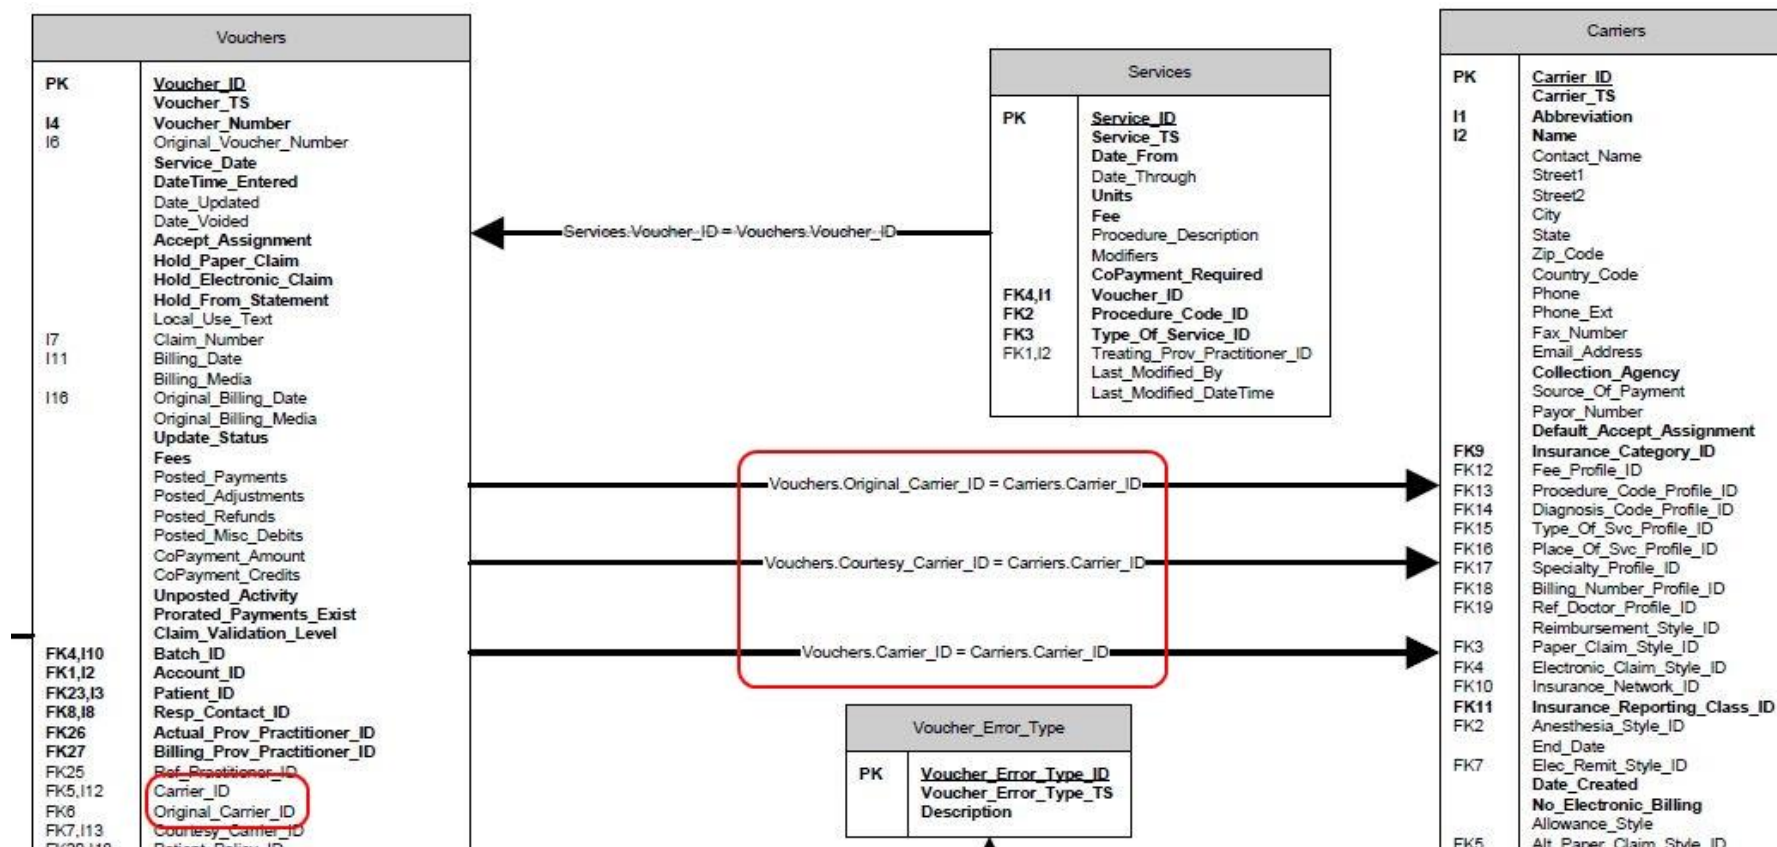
Vouchers

| | |
|---|---|
| PK | Voucher_ID |
| | Voucher_TS |
| I4 | Voucher_Number |
| I6 | Original_Voucher_Number |
| | Service_Date |
| | DateTime_Entered |
| | Date_Updated |
| | Date_Voided |
| | Accept_Assignment |
| | Hold_Paper_Claim |
| | Hold_Electronic_Claim |
| | Hold_From_Statement |
| | Local_Use_Text |
| I7 | Claim_Number |
| I11 | Billing_Date |
| | Billing_Media |
| I16 | Original_Billing_Date |
| | Original_Billing_Media |
| | Update_Status |
| | Fees |
| | Posted_Payments |
| | Posted_Adjustments |
| | Posted_Refunds |
| | Posted_Misc_Debits |
| | CoPayment_Amount |
| | CoPayment_Credits |
| | Unposted_Activity |
| | Prorated_Payments_Exist |
| | Claim_Validation_Level |
| FK4,I10 | Batch_ID |
| FK1,I2 | Account_ID |
| FK23,I3 | Patient_ID |
| FK8,I8 | Resp_Contact_ID |
| FK26 | Actual_Prov_Practitioner_ID |
| FK27 | Billing_Prov_Practitioner_ID |
| FK25 | Ref_Practitioner_ID |
| FK5,I12 | Carrier_ID |
| FK6 | Original_Carrier_ID |
| FK7,I13 | Courtesy_Carrier_ID |
| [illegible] | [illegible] |

Services.Voucher_ID = Vouchers.Voucher_ID

Services

| | |
|---|---|
| PK | Service_ID |
| | Service_TS |
| | Date_From |
| | Date_Through |
| | Units |
| | Fee |
| | Procedure_Description |
| | Modifiers |
| | CoPayment_Required |
| FK4,I1 | Voucher_ID |
| FK2 | Procedure_Code_ID |
| FK3 | Type_Of_Service_ID |
| FK1,I2 | Treating_Prov_Practitioner_ID |
| | Last_Modified_By |
| | Last_Modified_DateTime |

Vouchers.Original_Carrier_ID = Carriers.Carrier_ID

Vouchers.Courtesy_Carrier_ID = Carriers.Carrier_ID

Vouchers.Carrier_ID = Carriers.Carrier_ID

Voucher_Error_Type

| | |
|---|---|
| PK | Voucher_Error_Type_ID |
| | Voucher_Error_Type_TS |
| | Description |

Carriers

| | |
|---|---|
| PK | Carrier_ID |
| | Carrier_TS |
| I1 | Abbreviation |
| I2 | Name |
| | Contact_Name |
| | Street1 |
| | Street2 |
| | City |
| | State |
| | Zip_Code |
| | Country_Code |
| | Phone |
| | Phone_Ext |
| | Fax_Number |
| | Email_Address |
| | Collection_Agency |
| | Source_Of_Payment |
| | Payor_Number |
| | Default_Accept_Assignment |
| FK9 | Insurance_Category_ID |
| FK12 | Fee_Profile_ID |
| FK13 | Procedure_Code_Profile_ID |
| FK14 | Diagnosis_Code_Profile_ID |
| FK15 | Type_Of_Svc_Profile_ID |
| FK16 | Place_Of_Svc_Profile_ID |
| FK17 | Specialty_Profile_ID |
| FK18 | Billing_Number_Profile_ID |
| FK19 | Ref_Doctor_Profile_ID |
| | Reimbursement_Style_ID |
| FK3 | Paper_Claim_Style_ID |
| FK4 | Electronic_Claim_Style_ID |
| FK10 | Insurance_Network_ID |
| FK11 | Insurance_Reporting_Class_ID |
| FK2 | Anesthesia_Style_ID |
| | End_Date |
| FK7 | Elec_Remit_Style_ID |
| | Date_Created |
| | No_Electronic_Billing |
| | Allowance_Style |
| FK5 | Alt_Paper_Claim_Style_ID |